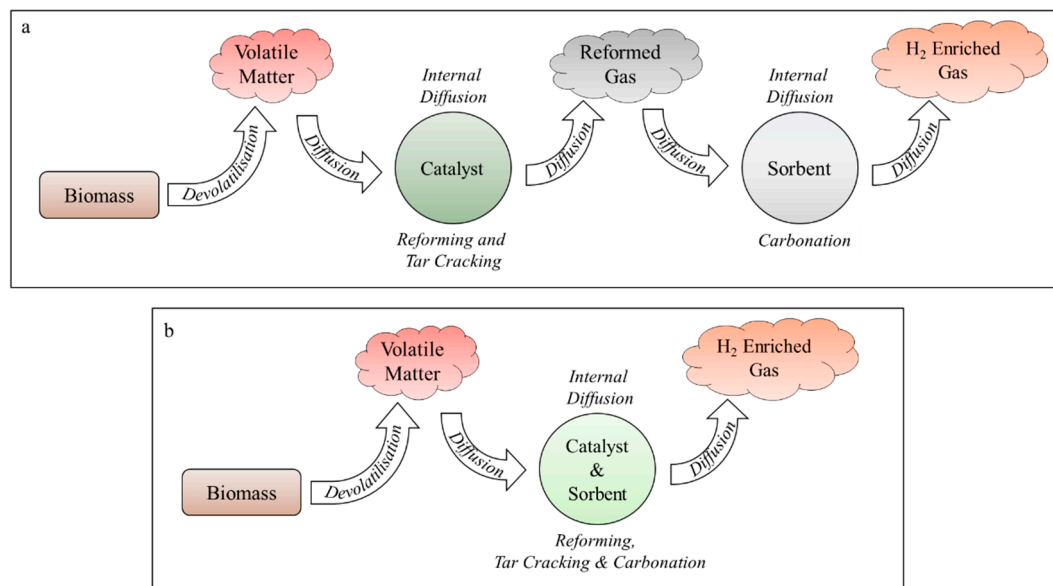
a

Volatile Matter

Devolatilisation

Biomass

Diffusion

Internal Diffusion

Catalyst

Reforming and Tar Cracking

Diffusion

Reformed Gas

Diffusion

Internal Diffusion

Sorbent

Carbonation

Diffusion

$H_2$ Enriched Gas

b

Volatile Matter

Devolatilisation

Biomass

Diffusion

Internal Diffusion

Catalyst & Sorbent

Reforming, Tar Cracking & Carbonation

Diffusion

$H_2$ Enriched Gas